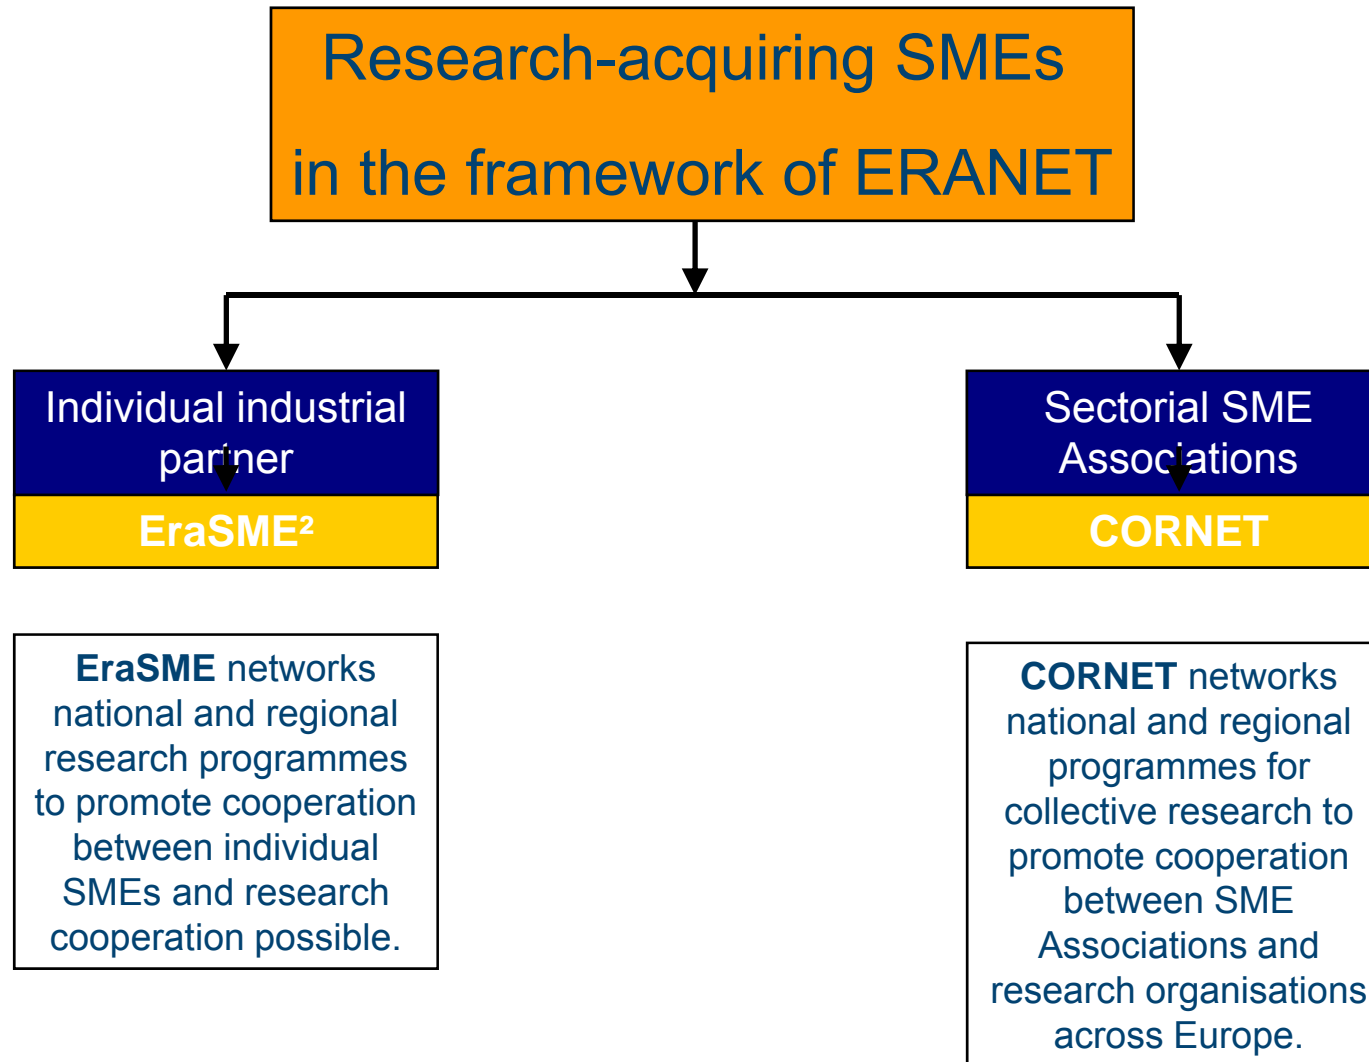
Research-acquiring SMEs
in the framework of ERANET

Individual industrial partner

EraSME²

Sectorial SME Associations

CORNET

**EraSME** networks national and regional research programmes to promote cooperation between individual SMEs and research cooperation possible.

**CORNET** networks national and regional programmes for collective research to promote cooperation between SME Associations and research organisations across Europe.